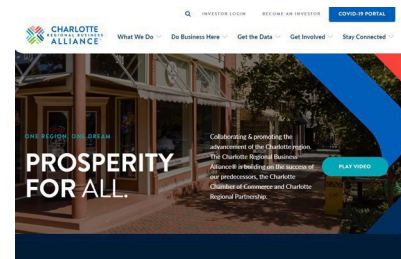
INVESTOR LOGIN BECOME AN INVESTOR COVID-19 PORTAL

CHARLOTTE REGIONAL BUSINESS ALLIANCE

What We Do Do Business Here Get the Data Get Involved Stay Connected

ONE REGION. ONE DREAM.

PROSPERITY FOR ALL.

Collaborating & promoting the advancement of the Charlotte region. The Charlotte Regional Business Alliance® is building on the success of our predecessors, the Charlotte Chamber of Commerce and Charlotte Regional Partnership.

PLAY VIDEO